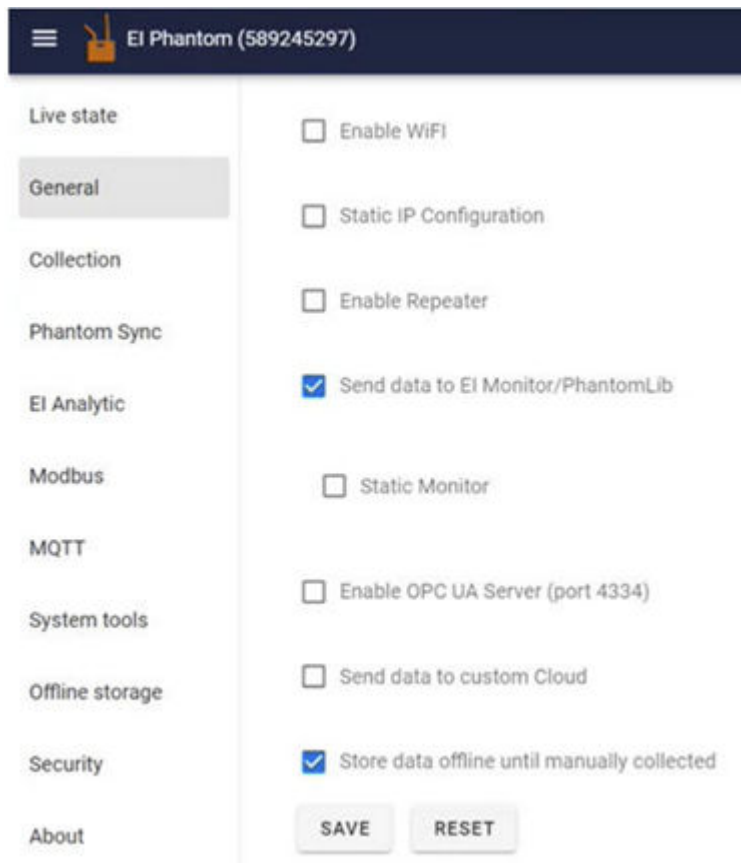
EI Phantom (589245297)

Live state

General

Collection

Phantom Sync

EI Analytic

Modbus

MQTT

System tools

Offline storage

Security

About

Enable WiFi

Static IP Configuration

Enable Repeater

Send data to EI Monitor/PhantomLib

Static Monitor

Enable OPC UA Server (port 4334)

Send data to custom Cloud

Store data offline until manually collected

SAVE

RESET